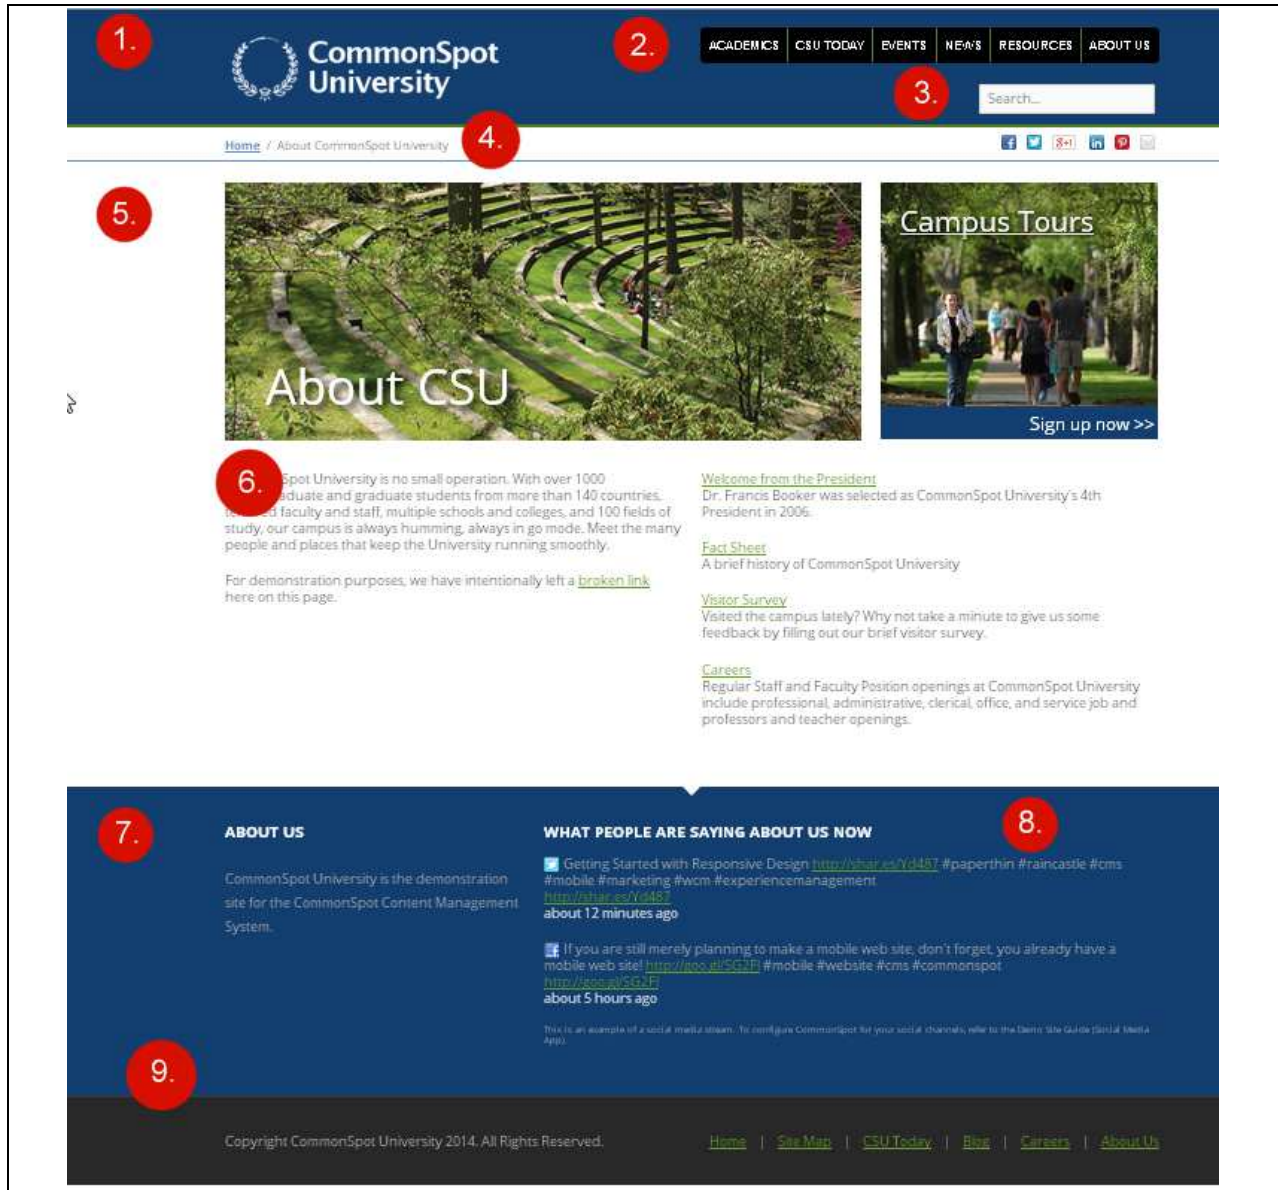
1.

CommonSpot University

2.

ACADEMICS | CSU TODAY | EVENTS | NEWS | RESOURCES | ABOUT US

3.

Search...

Home / About CommonSpot University

4.

5.

About CSU

Campus Tours

Sign up now >>

6.

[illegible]Spot University is no small operation. With over 1000 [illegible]duate and graduate students from more than 140 countries, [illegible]d faculty and staff, multiple schools and colleges, and 100 fields of study, our campus is always humming, always in go mode. Meet the many people and places that keep the University running smoothly.

For demonstration purposes, we have intentionally left a broken link here on this page.

Welcome from the President
Dr. Francis Booker was selected as CommonSpot University's 4th President in 2006.

Fact Sheet
A brief history of CommonSpot University

Visitor Survey
Visited the campus lately? Why not take a minute to give us some feedback by filling out our brief visitor survey.

Careers
Regular Staff and Faculty Position openings at CommonSpot University include professional, administrative, clerical, office, and service job and professors and teacher openings.

7.

ABOUT US

CommonSpot University is the demonstration site for the CommonSpot Content Management System.

WHAT PEOPLE ARE SAYING ABOUT US NOW

8.

Getting Started with Responsive Design http://shar.es/Yd487 #paperthin #raincastle #cms #mobile #marketing #wcm #experiencemanagement http://shar.es/Yd487
about 12 minutes ago

If you are still merely planning to make a mobile web site, don't forget, you already have a mobile web site! http://goo.gl/SG2Fl #mobile #website #cms #commonspot http://goo.gl/SG2Fl
about 5 hours ago

This is an example of a social media stream. To configure CommonSpot for your social channels, refer to the Demo Site Guide (Social Media App).

9.

Copyright CommonSpot University 2014. All Rights Reserved.

Home | Site Map | CSU Today | Blog | Careers | About Us